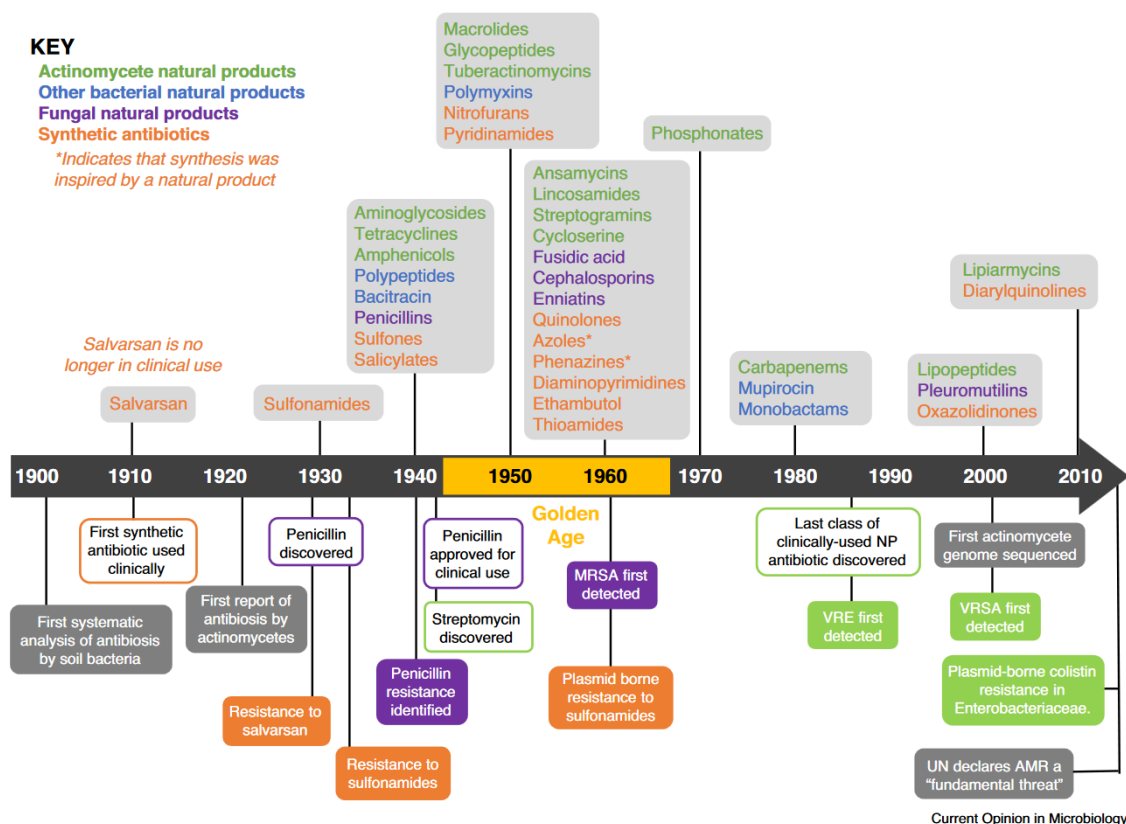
KEY
Actinomycete natural products
Other bacterial natural products
Fungal natural products
Synthetic antibiotics
*Indicates that synthesis was inspired by a natural product

Salvarsan is no longer in clinical use

Salvarsan

Sulfonamides

Aminoglycosides
Tetracyclines
Amphenicols
Polypeptides
Bacitracin
Penicillins
Sulfones
Salicylates

Macrolides
Glycopeptides
Tuberactinomycins
Polymyxins
Nitrofurans
Pyridinamides

Ansamycins
Lincosamides
Streptogramins
Cycloserine
Fusidic acid
Cephalosporins
Enniatins
Quinolones
Azoles*
Phenazines*
Diaminopyrimidines
Ethambutol
Thioamides

Phosphonates

Carbapenems
Mupirocin
Monobactams

Lipopeptides
Pleuromutilins
Oxazolidinones

Lipiarmycins
Diarylquinolines

1900 1910 1920 1930 1940 1950 1960 1970 1980 1990 2000 2010

Golden Age

First systematic analysis of antibiosis by soil bacteria

First synthetic antibiotic used clinically

First report of antibiosis by actinomycetes

Penicillin discovered

Resistance to salvarsan

Resistance to sulfonamides

Penicillin approved for clinical use

Streptomycin discovered

Penicillin resistance identified

MRSA first detected

Plasmid borne resistance to sulfonamides

Last class of clinically-used NP antibiotic discovered

VRE first detected

First actinomycete genome sequenced

VRSA first detected

Plasmid-borne colistin resistance in Enterobacteriaceae.

UN declares AMR a “fundamental threat”

Current Opinion in Microbiology